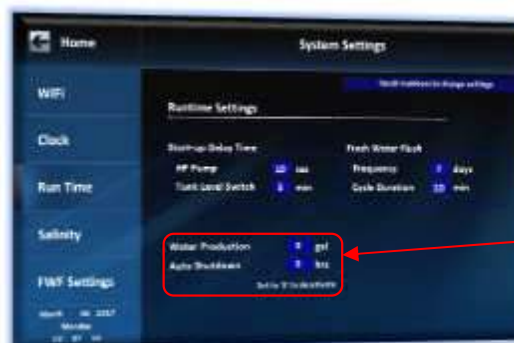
Home

System Settings

WiFi

Clock

Run Time

Salinity

FWF Settings

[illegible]

Runtime Settings

Start-up Delay Time

HP Pump 10 sec

Tank Level Switch 5 min

Fresh Water Flush

Frequency 7 days

Cycle Duration 10 min

Water Production 0 gal

Auto Shutdown 0 hrs

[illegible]

March 08 2017
Monday
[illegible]